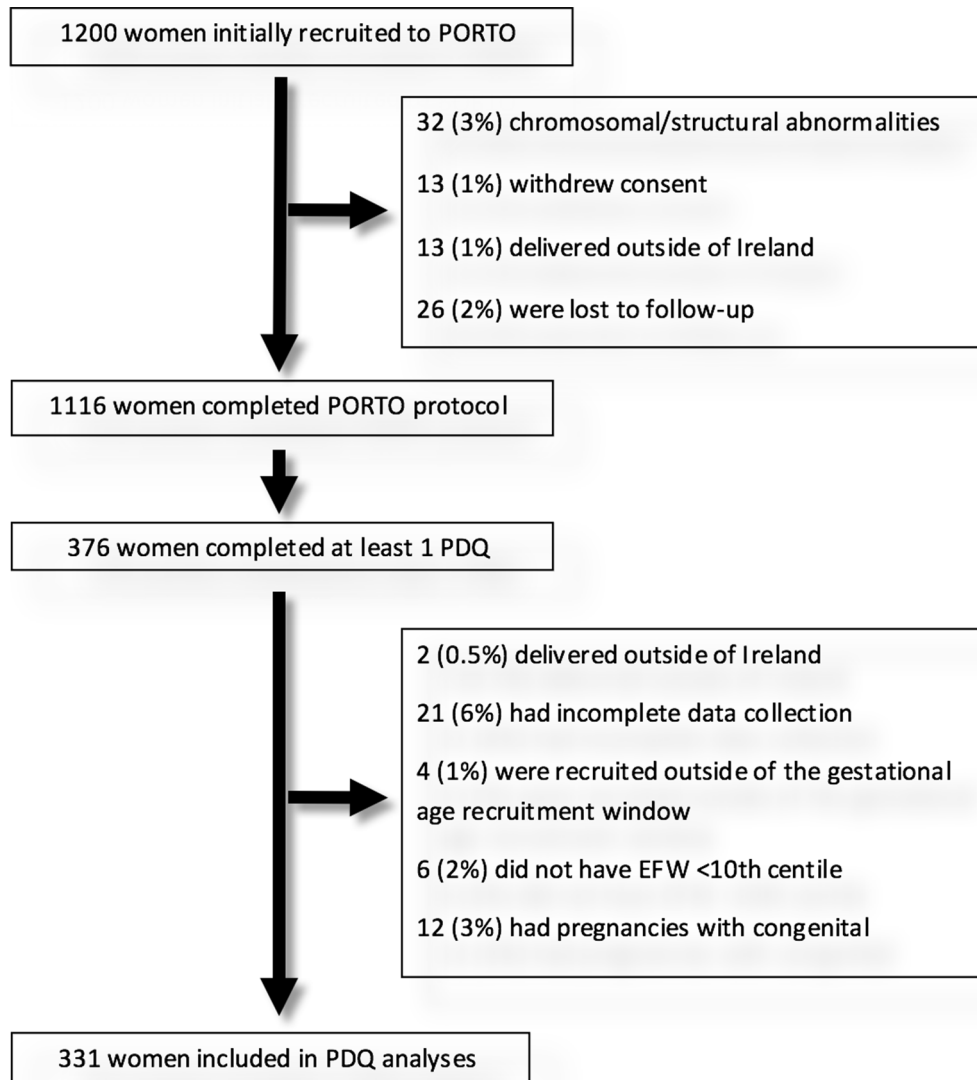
1200 women initially recruited to PORTO

32 (3%) chromosomal/structural abnormalities

13 (1%) withdrew consent

13 (1%) delivered outside of Ireland

26 (2%) were lost to follow-up

1116 women completed PORTO protocol

376 women completed at least 1 PDQ

2 (0.5%) delivered outside of Ireland

21 (6%) had incomplete data collection

4 (1%) were recruited outside of the gestational age recruitment window

6 (2%) did not have EFW <10th centile

12 (3%) had pregnancies with congenital

331 women included in PDQ analyses